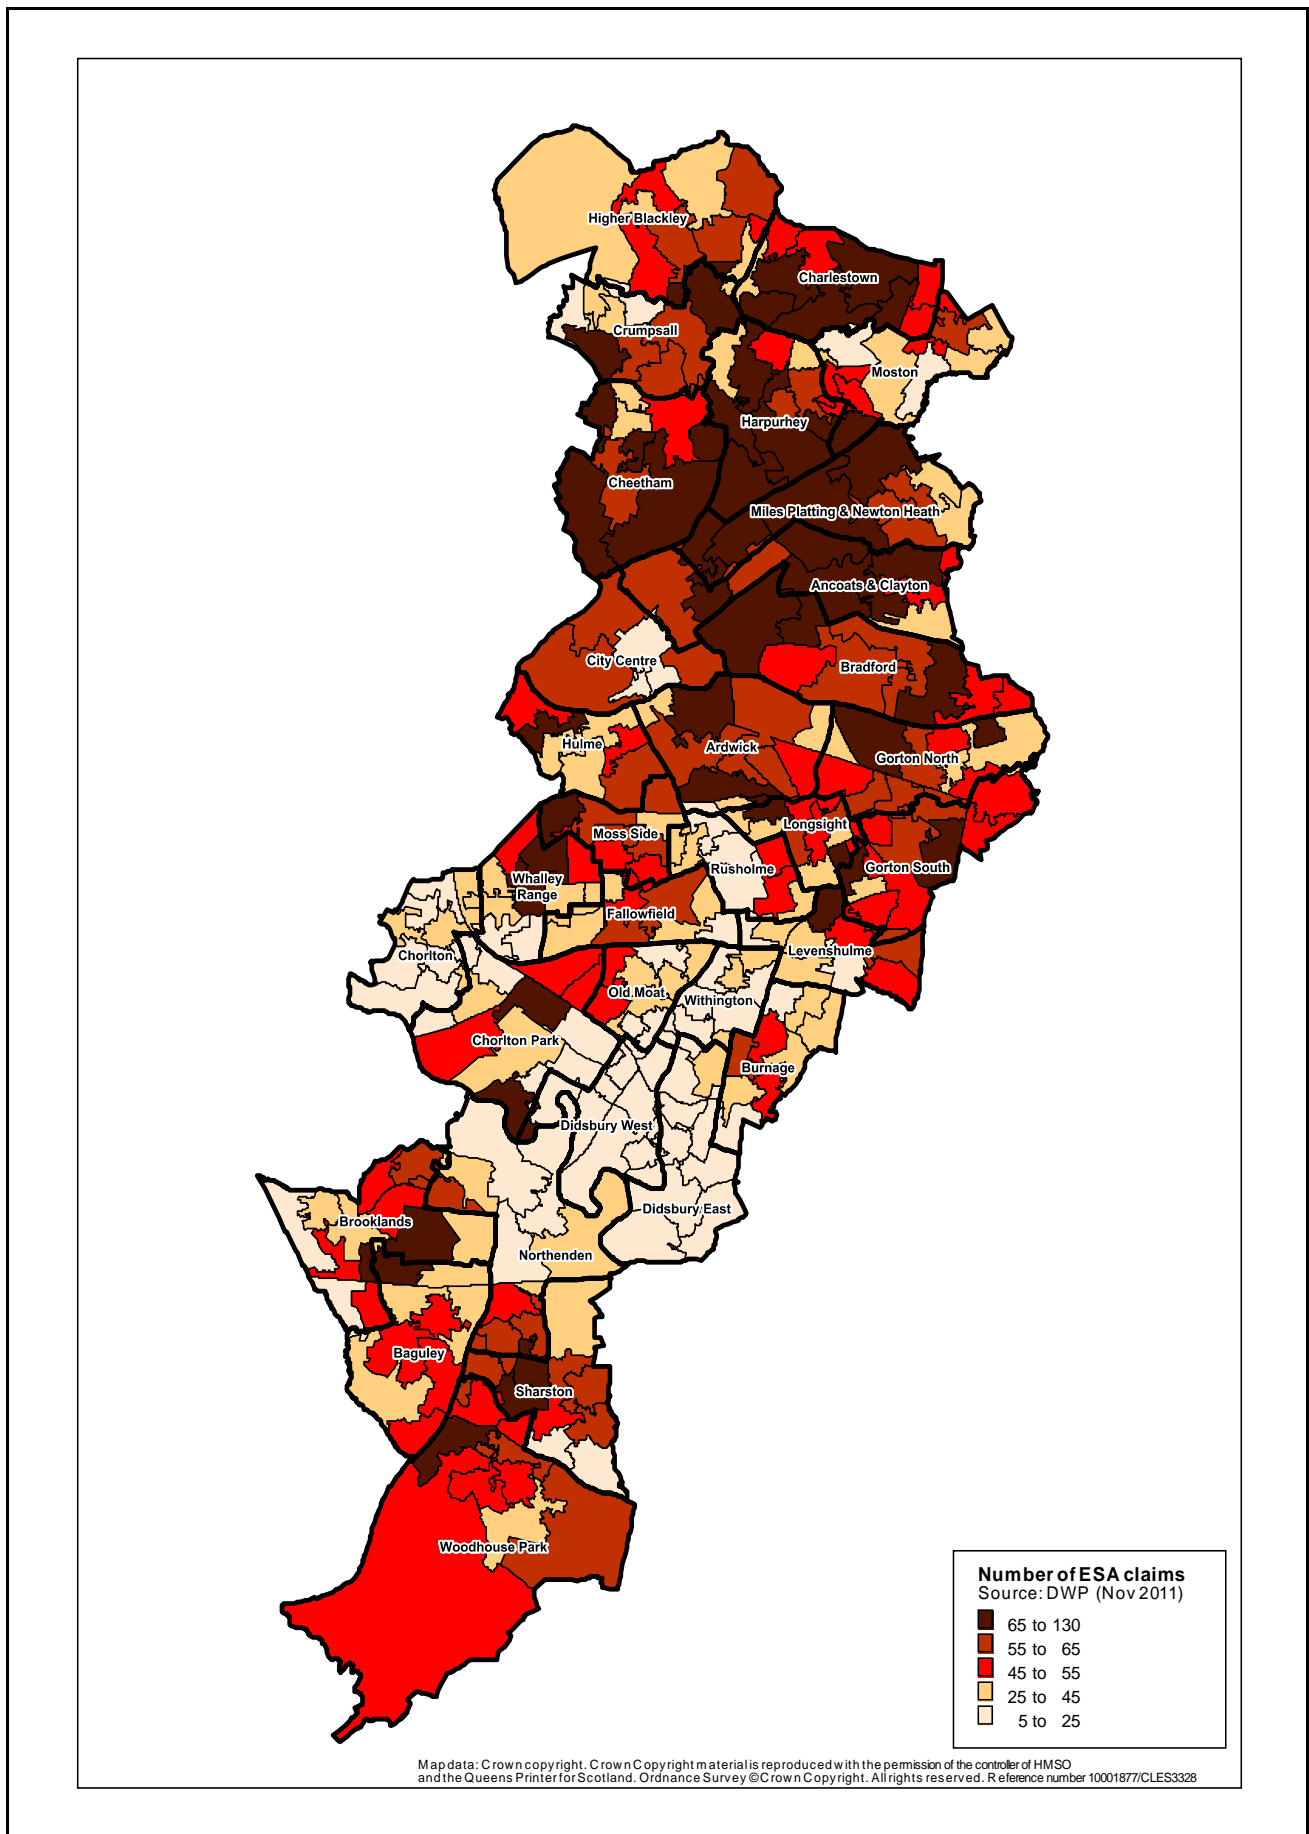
Higher Blackley
Charlestown
Crumpsall
Moston
Harpurhey
Cheetham
Miles Platting & Newton Heath
Ancoats & Clayton
City Centre
Bradford
Hulme
Ardwick
Gorton North
Moss Side
Longsight
Whalley Range
Rusholme
Gorton South
Fallowfield
Chorlton
Levenshulme
Old Moat
Withington
Chorlton Park
Burnage
Didsbury West
Didsbury East
Brooklands
Northenden
Baguley
Sharston
Woodhouse Park

Number of ESA claims
Source: DWP (Nov 2011)

65 to 130
55 to 65
45 to 55
25 to 45
5 to 25

Map data: Crown copyright. Crown Copyright material is reproduced with the permission of the controller of HMSO and the Queens Printer for Scotland. Ordnance Survey ©Crown Copyright. All rights reserved. Reference number 10001877/CLES3328